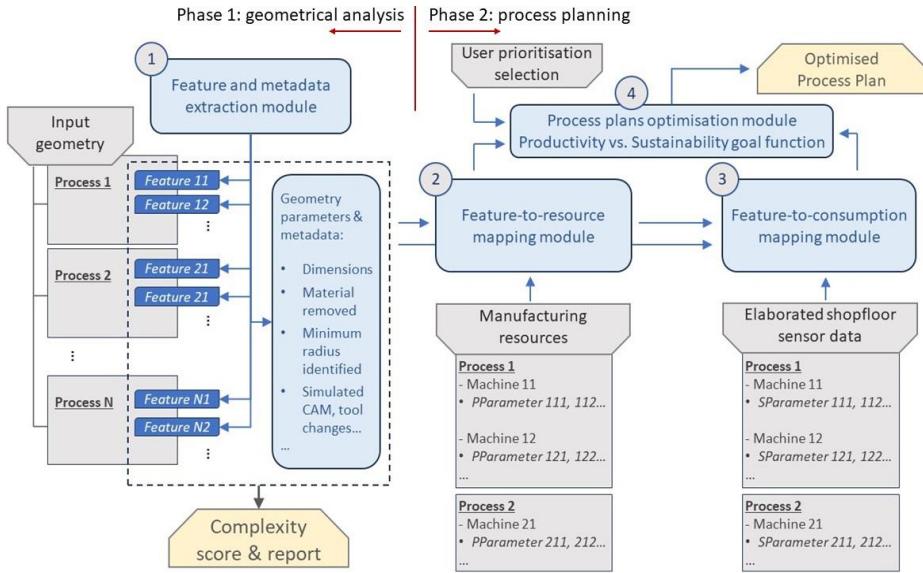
Phase 1: geometrical analysis

Phase 2: process planning

1

Feature and metadata extraction module

Input geometry

Process 1

Feature 11

Feature 12

⋮

Process 2

Feature 21

Feature 21

⋮

⋮

Process N

Feature N1

Feature N2

⋮

Geometry parameters & metadata:

• Dimensions
• Material removed
• Minimum radius identified
• Simulated CAM, tool changes...

...

Complexity score & report

User prioritisation selection

4

Process plans optimisation module
Productivity vs. Sustainability goal function

Optimised Process Plan

2

Feature-to-resource mapping module

3

Feature-to-consumption mapping module

Manufacturing resources

Process 1
- Machine 11
• PParameter 111, 112...

- Machine 12
• PParameter 121, 122...
...

Process 2
- Machine 21
• PParameter 211, 212...
...

Elaborated shopfloor sensor data

Process 1
- Machine 11
• SParameter 111, 112...

- Machine 12
• SParameter 121, 122...
...

Process 2
- Machine 21
• SParameter 211, 212...
...